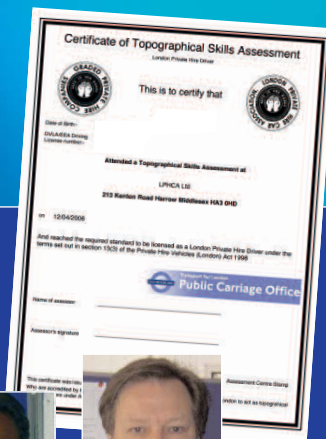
Certificate of Topographical Skills Assessment

London Private Hire Driver

This is to certify that

GRADED PRIVATE HIRE COMPANIES

LONDON PRIVATE HIRE CAR ASSOCIATION

Date of Birth:

DVLA/EEA Driving Licence number:

Attended a Topographical Skills Assessment at

LPHCA Ltd

213 Kenton Road Harrow Middlesex HA3 0HD

on 12/04/2006

And reached the required standard to be licensed as a London Private Hire Driver under the terms set out in section 13(3) of the Private Hire Vehicles (London) Act 1998

Transport for London

Public Carriage Office

Name of assessor

Assessor's signature

This certificate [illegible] Who are accredited by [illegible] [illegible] are under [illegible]

Assessment Centre Stamp

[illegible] London to act as topographical